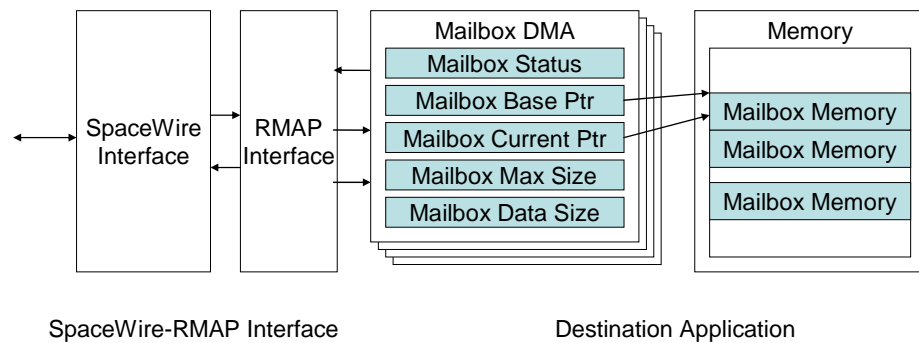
SpaceWire Interface

RMAP Interface

Mailbox DMA

Mailbox Status

Mailbox Base Ptr

Mailbox Current Ptr

Mailbox Max Size

Mailbox Data Size

Memory

Mailbox Memory

Mailbox Memory

Mailbox Memory

SpaceWire-RMAP Interface

Destination Application